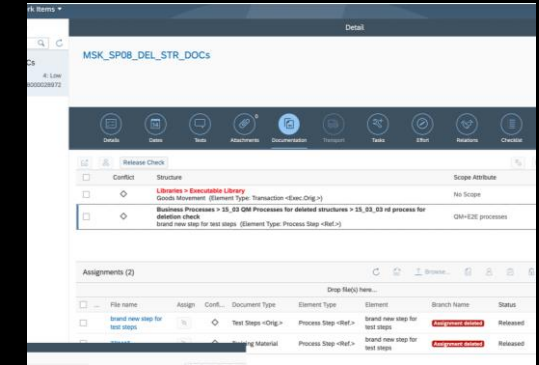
rk Items ▾

Detail

OCs
4: Low
0000028972

MSK_SP08_DEL_STR_DOCs

Details Dates Texts Attachments Documentation Transport Tasks Effort Relations Checklist

Release Check

| | Conflict | Structure | Scope Attribute |
|---|---|---|---|
| | | Libraries > Executable Library<br>Goods Movement (Element Type: Transaction <Exec.Orig.>) | No Scope |
| | | Business Processes > 15_03 QM Processes for deleted structures > 15_03_03 rd process for deletion check<br>brand new step for test steps (Element Type: Process Step <Ref.>) | QM=E2E processes |

Assignments (2)

Browse...

Drop file(s) here...

| | File name | Assign | Confl... | Document Type | Element Type | Element | Branch Name | Status |
|---|---|---|---|---|---|---|---|---|
| | brand new step for test steps | | | Test Steps <Orig.> | Process Step <Ref.> | brand new step for test steps | Assignment deleted | Released |
| | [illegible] | | | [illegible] Material | Process Step <Ref.> | brand new step for test steps | Assignment deleted | Released |